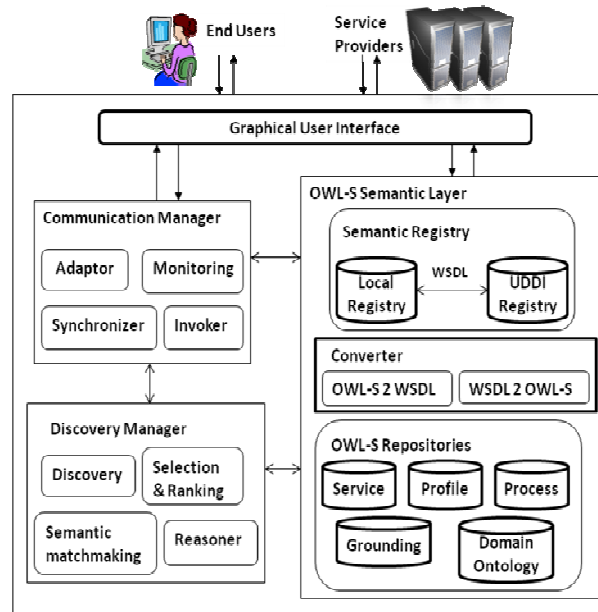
End Users

Service Providers

Graphical User Interface

Communication Manager

Adaptor

Monitoring

Synchronizer

Invoker

OWL-S Semantic Layer

Semantic Registry

Local Registry

WSDL

UDDI Registry

Converter

OWL-S 2 WSDL

WSDL 2 OWL-S

Discovery Manager

Discovery

Selection & Ranking

Semantic matchmaking

Reasoner

OWL-S Repositories

Service

Profile

Process

Grounding

Domain Ontology